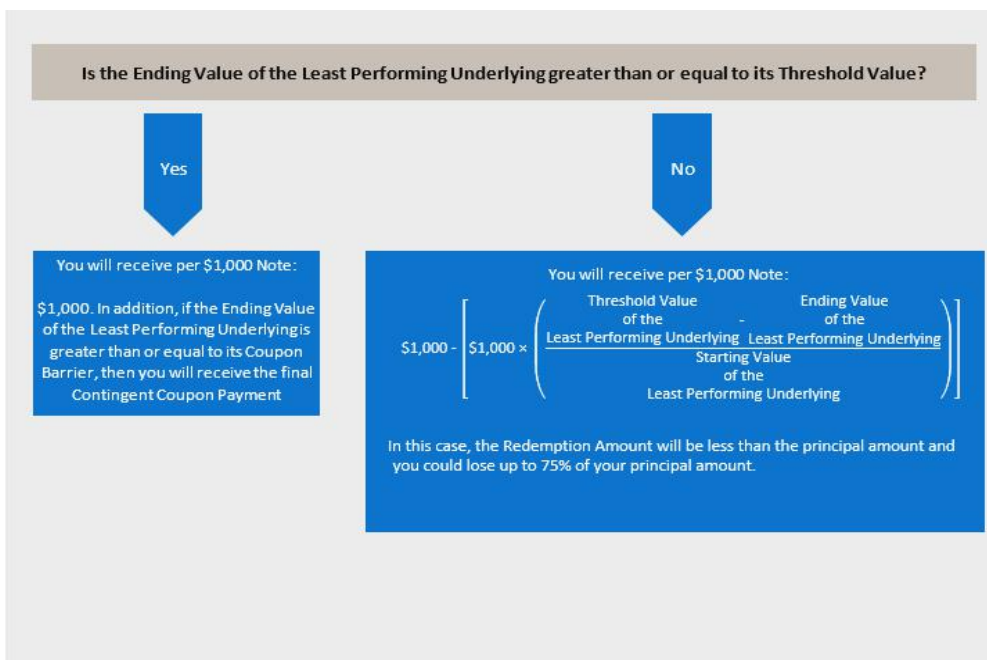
Is the Ending Value of the Least Performing Underlying greater than or equal to its Threshold Value?

Yes

No

You will receive per $1,000 Note:

$1,000. In addition, if the Ending Value of the Least Performing Underlying is greater than or equal to its Coupon Barrier, then you will receive the final Contingent Coupon Payment

You will receive per $1,000 Note:

$\$1{,}000 - \left[\$1{,}000 \times \left(\frac{\text{Threshold Value of the Least Performing Underlying} - \text{Ending Value of the Least Performing Underlying}}{\text{Starting Value of the Least Performing Underlying}}\right)\right]$

In this case, the Redemption Amount will be less than the principal amount and you could lose up to 75% of your principal amount.